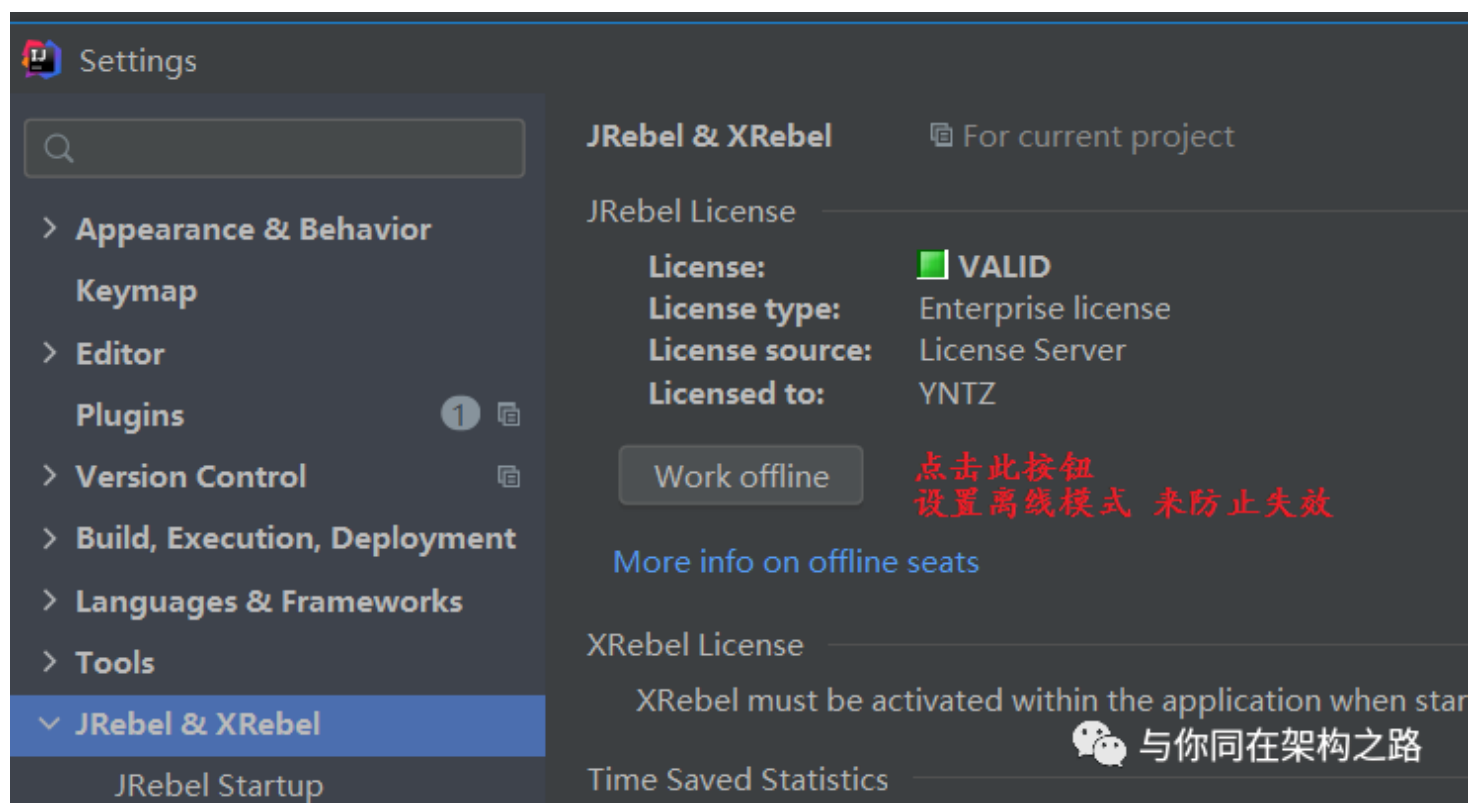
Settings

Appearance & Behavior
Keymap
Editor
Plugins 1
Version Control
Build, Execution, Deployment
Languages & Frameworks
Tools
JRebel & XRebel
JRebel Startup

JRebel & XRebel For current project

JRebel License

License: VALID
License type: Enterprise license
License source: License Server
Licensed to: YNTZ

Work offline

点击此按钮
设置离线模式 来防止失效

More info on offline seats

XRebel License

XRebel must be activated within the application when star

与你同在架构之路

Time Saved Statistics